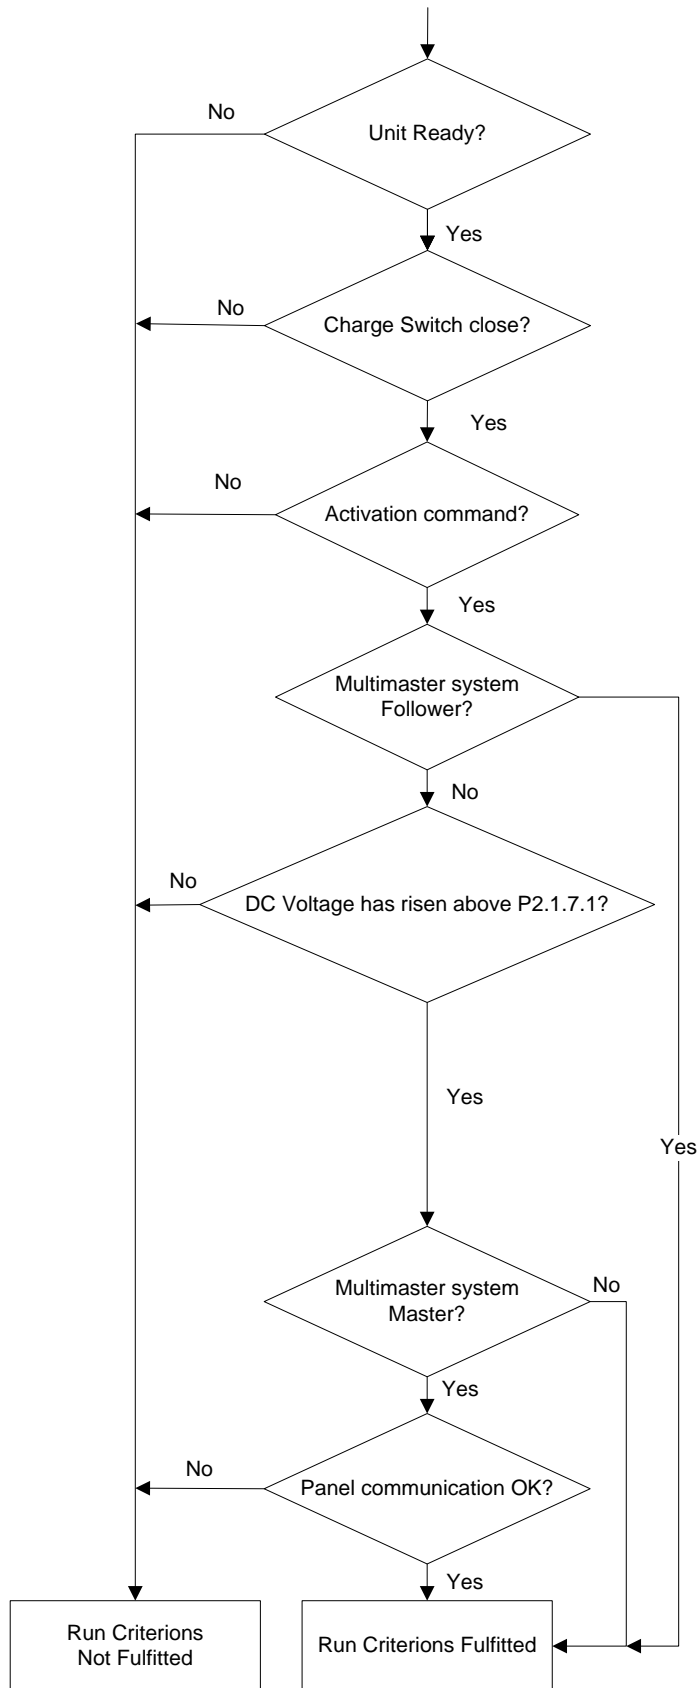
No

Unit Ready?

Yes

No

Charge Switch close?

Yes

No

Activation command?

Yes

Multimaster system Follower?

No

No

DC Voltage has risen above P2.1.7.1?

Yes

Yes

Multimaster system Master?

No

Yes

No

Panel communication OK?

Yes

Run Criterions Not Fulfitted

Run Criterions Fulfitted